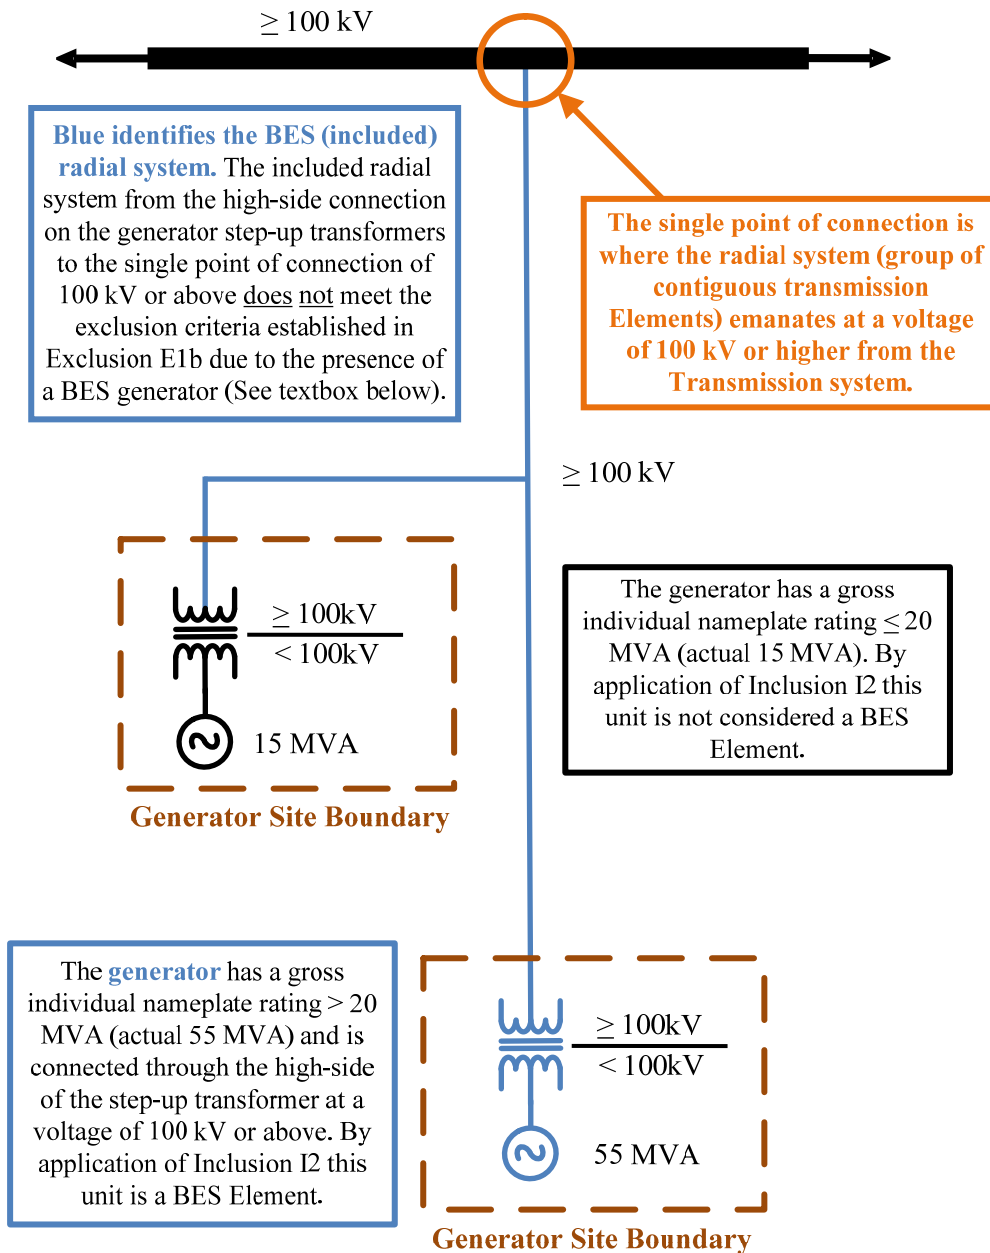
$\geq$ 100 kV

Blue identifies the BES (included) radial system. The included radial system from the high-side connection on the generator step-up transformers to the single point of connection of 100 kV or above does not meet the exclusion criteria established in Exclusion E1b due to the presence of a BES generator (See textbox below).

The single point of connection is where the radial system (group of contiguous transmission Elements) emanates at a voltage of 100 kV or higher from the Transmission system.

$\geq$ 100 kV

$\geq$ 100kV

< 100kV

15 MVA

Generator Site Boundary

The generator has a gross individual nameplate rating $\leq$ 20 MVA (actual 15 MVA). By application of Inclusion I2 this unit is not considered a BES Element.

The generator has a gross individual nameplate rating > 20 MVA (actual 55 MVA) and is connected through the high-side of the step-up transformer at a voltage of 100 kV or above. By application of Inclusion I2 this unit is a BES Element.

$\geq$ 100kV

< 100kV

55 MVA

Generator Site Boundary